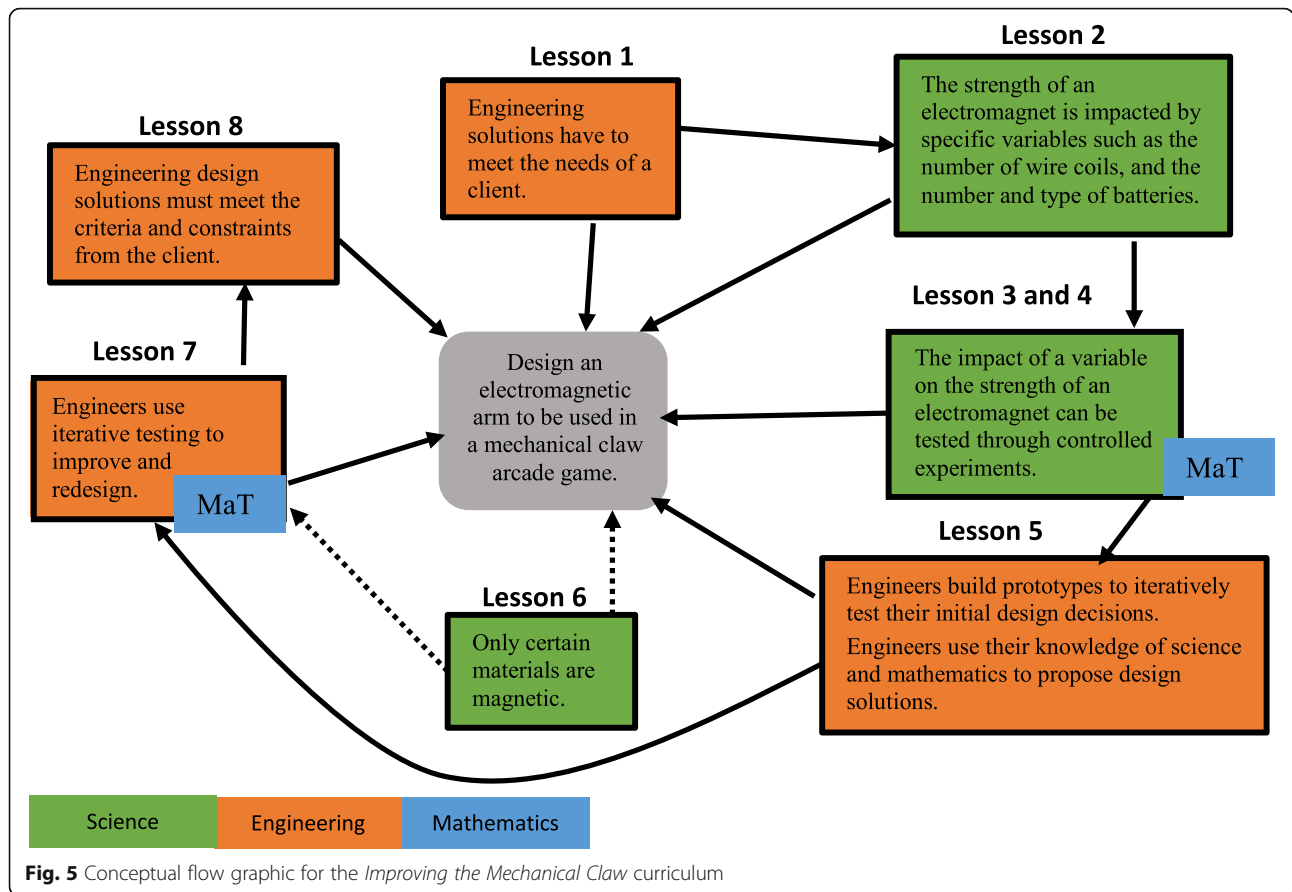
Lesson 1

Engineering solutions have to meet the needs of a client.

Lesson 2

The strength of an electromagnet is impacted by specific variables such as the number of wire coils, and the number and type of batteries.

Lesson 8

Engineering design solutions must meet the criteria and constraints from the client.

Lesson 3 and 4

The impact of a variable on the strength of an electromagnet can be tested through controlled experiments.

MaT

Lesson 7

Engineers use iterative testing to improve and redesign.

MaT

Design an electromagnetic arm to be used in a mechanical claw arcade game.

Lesson 5

Engineers build prototypes to iteratively test their initial design decisions.

Engineers use their knowledge of science and mathematics to propose design solutions.

Lesson 6

Only certain materials are magnetic.

Science Engineering Mathematics

Fig. 5 Conceptual flow graphic for the Improving the Mechanical Claw curriculum